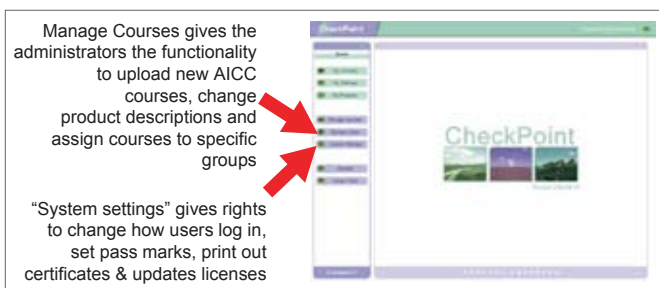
Manage Courses gives the administrators the functionality to upload new AICC courses, change product descriptions and assign courses to specific groups

“System settings” gives rights to change how users log in, set pass marks, print out certificates & updates licenses

CheckPoint

CheckPoint